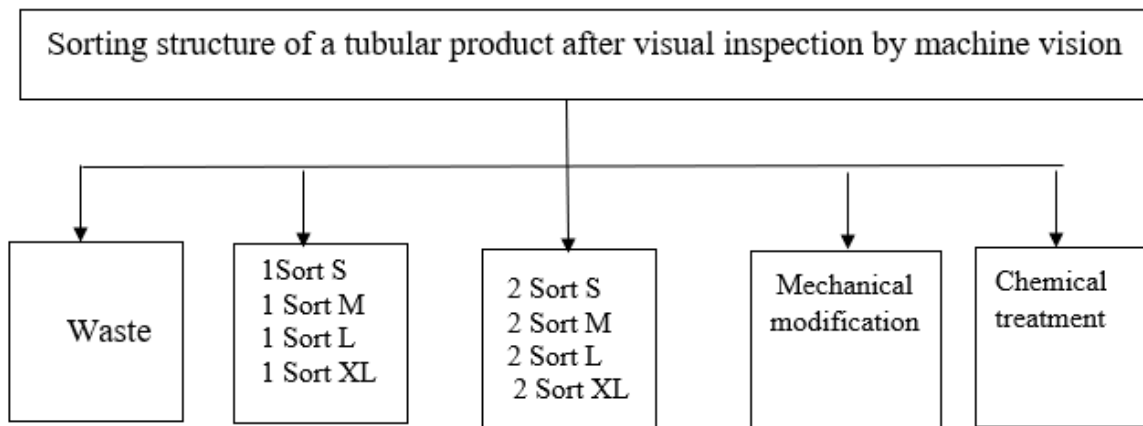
Sorting structure of a tubular product after visual inspection by machine vision

Waste

1Sort S
1 Sort M
1 Sort L
1 Sort XL

2 Sort S
2 Sort M
2 Sort L
2 Sort XL

Mechanical modification

Chemical treatment